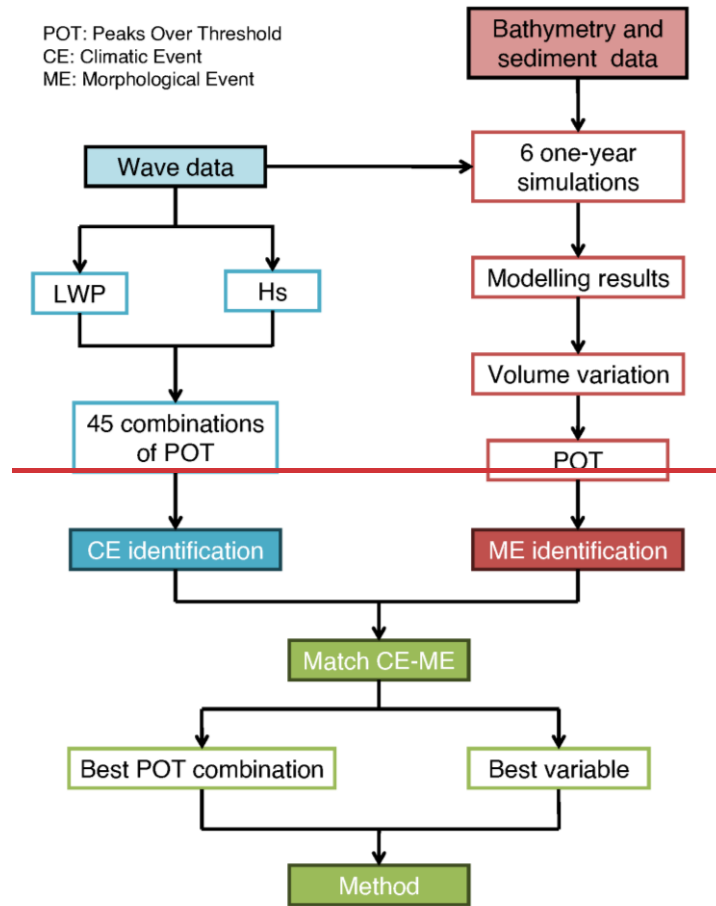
POT: Peaks Over Threshold
CE: Climatic Event
ME: Morphological Event

Bathymetry and sediment data

Wave data

6 one-year simulations

LWP

Hs

Modelling results

Volume variation

45 combinations of POT

POT

CE identification

ME identification

Match CE-ME

Best POT combination

Best variable

Method